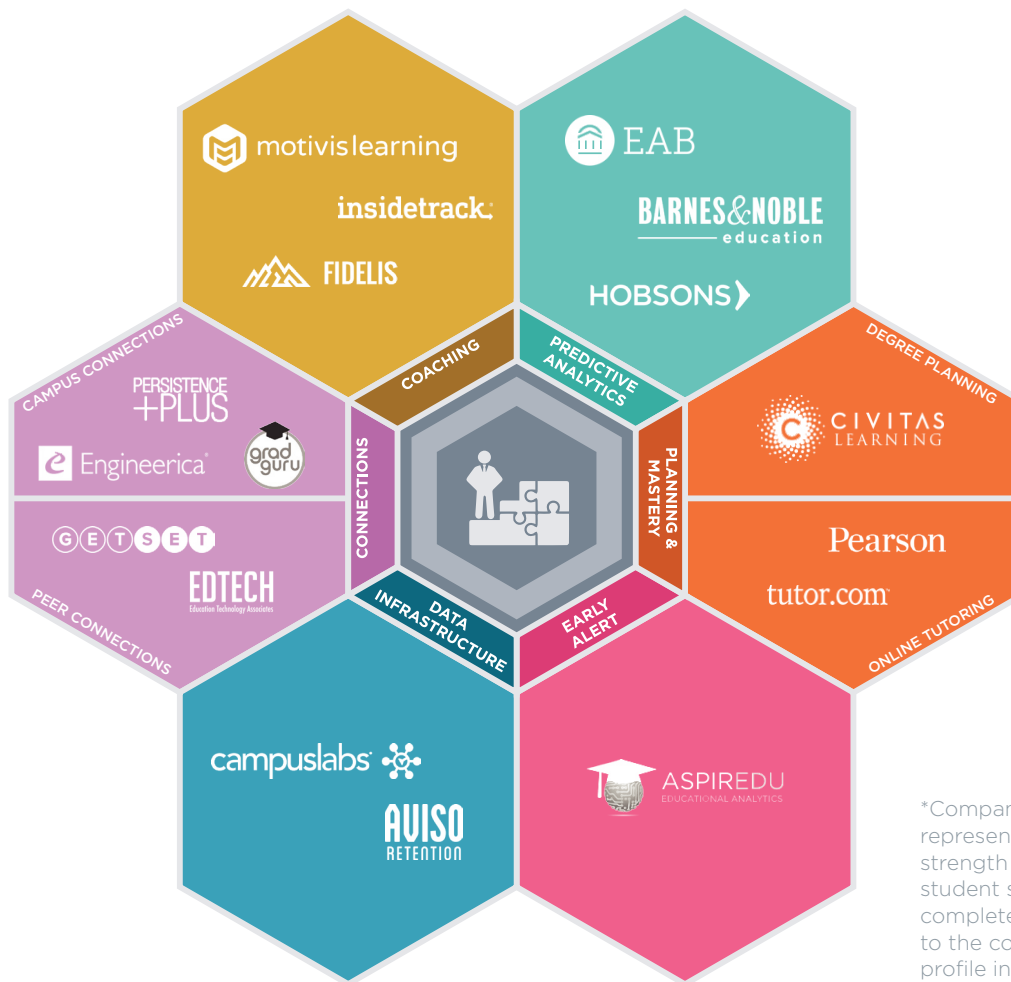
motivislearning

insidetrack

FIDELIS

EAB

BARNES&NOBLE education

HOBSONS

COACHING

PREDICTIVE ANALYTICS

CAMPUS CONNECTIONS

PERSISTENCE +PLUS

Engineerica

grad guru

GETSET

EDTECH Education Technology Associates

PEER CONNECTIONS

CONNECTIONS

DEGREE PLANNING

CIVITAS LEARNING

PLANNING & MASTERY

Pearson

tutor.com

ONLINE TUTORING

DATA INFRASTRUCTURE

EARLY ALERT

campuslabs

AVISO RETENTION

ASPIREDU EDUCATIONAL ANALYTICS

*Compar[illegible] represen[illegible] strength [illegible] student s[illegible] complete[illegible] to the co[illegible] profile in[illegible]